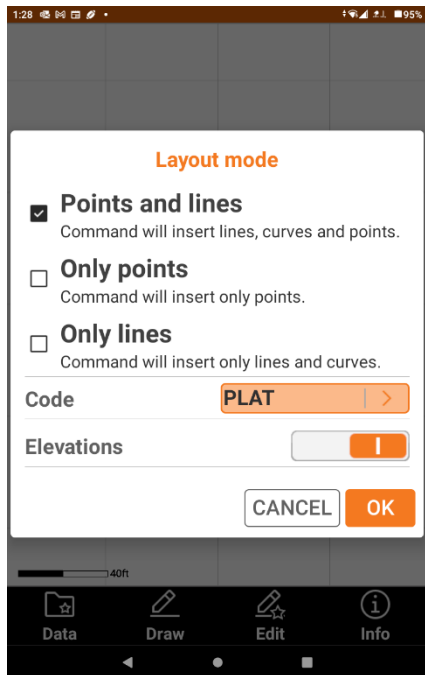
1:28 95%

Layout mode

Points and lines
Command will insert lines, curves and points.

Only points
Command will insert only points.

Only lines
Command will insert only lines and curves.

Code PLAT

Elevations

CANCEL OK

40ft

Data Draw Edit Info